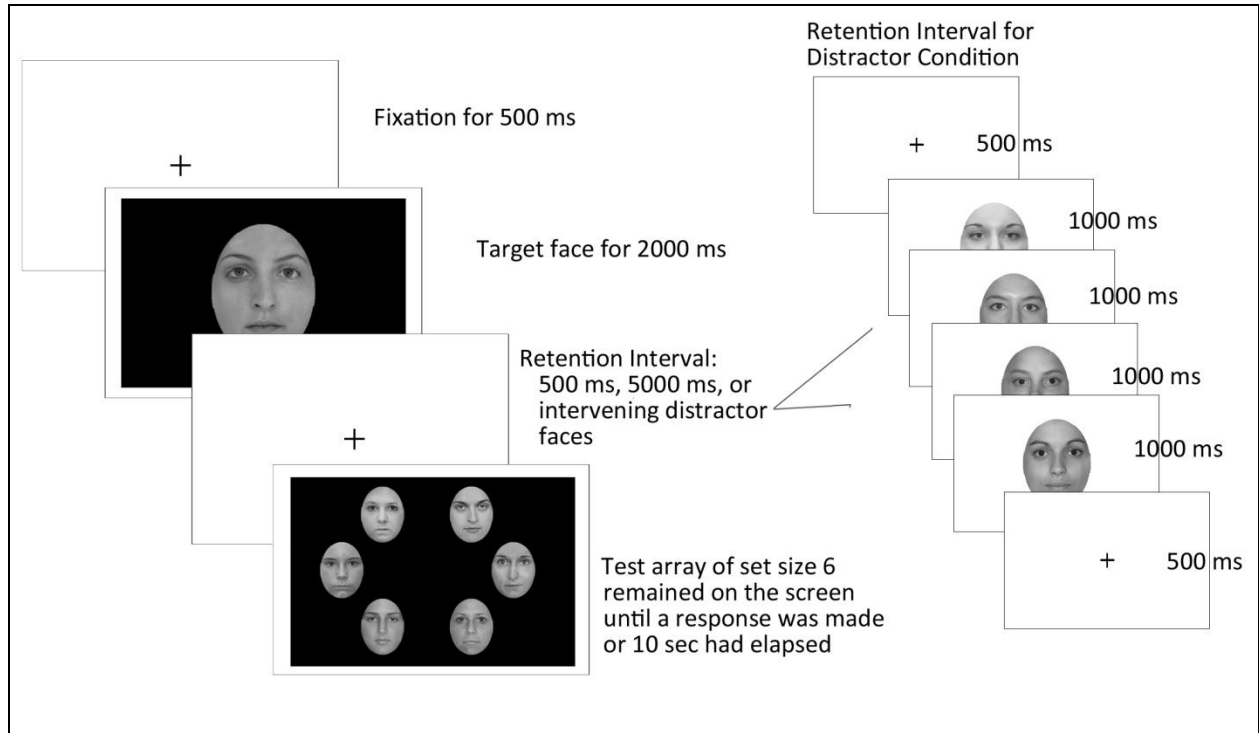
Fixation for 500 ms

+

Target face for 2000 ms

+

Retention Interval: 500 ms, 5000 ms, or intervening distractor faces

Test array of set size 6 remained on the screen until a response was made or 10 sec had elapsed

Retention Interval for Distractor Condition

+ 500 ms

1000 ms

1000 ms

1000 ms

1000 ms

+ 500 ms